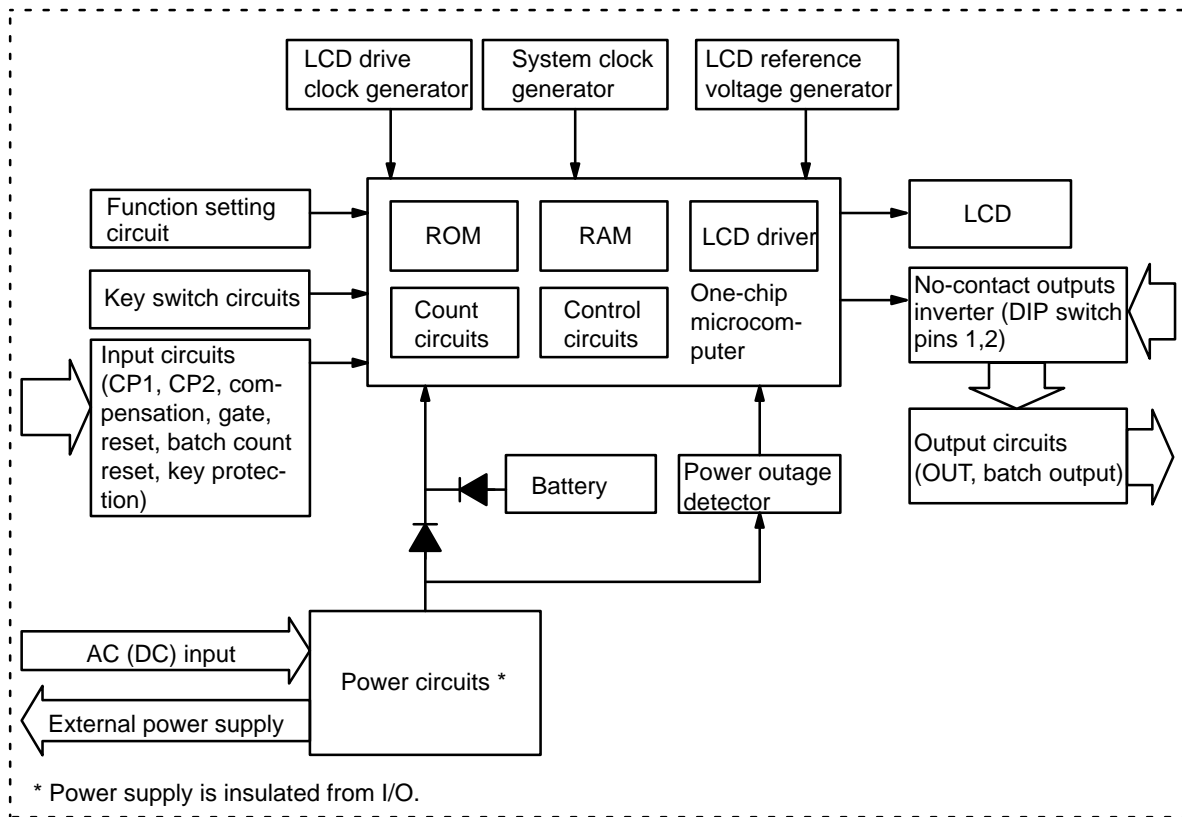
LCD drive clock generator

System clock generator

LCD reference voltage generator

Function setting circuit

ROM

RAM

LCD driver

LCD

Key switch circuits

Count circuits

Control circuits

One-chip microcomputer

No-contact outputs inverter (DIP switch pins 1,2)

Input circuits (CP1, CP2, compensation, gate, reset, batch count reset, key protection)

Output circuits (OUT, batch output)

Battery

Power outage detector

AC (DC) input

Power circuits *

External power supply

* Power supply is insulated from I/O.